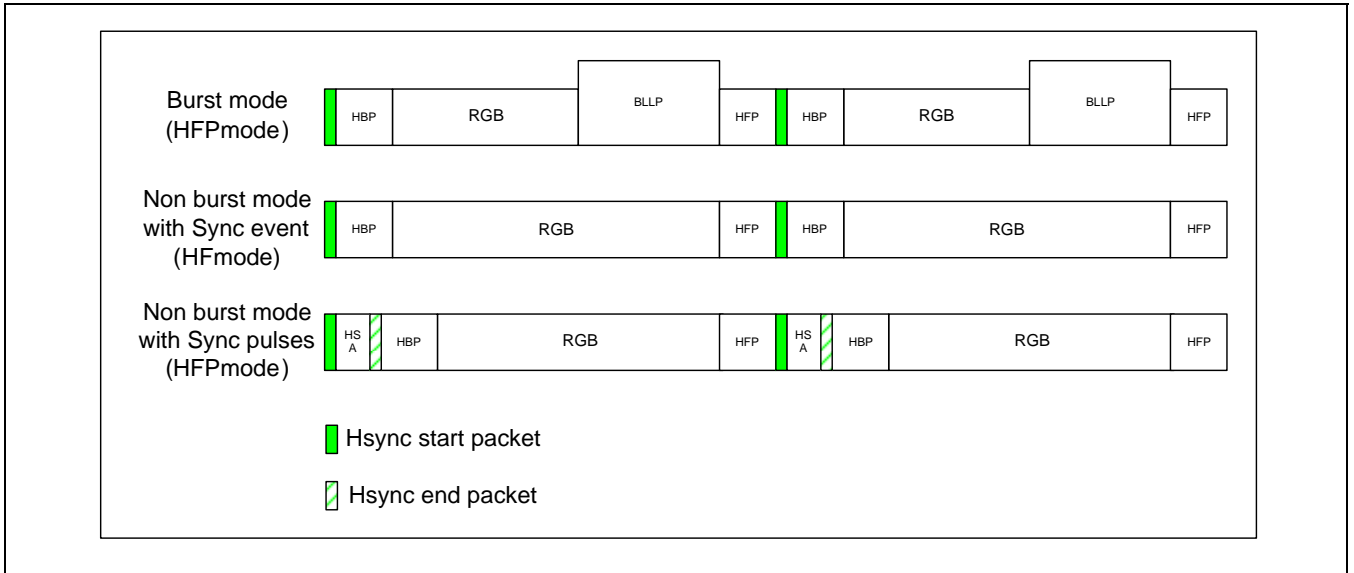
Burst mode (HFPmode)

HBP RGB BLLP HFP HBP RGB BLLP HFP

Non burst mode with Sync event (HFmode)

HBP RGB HFP HBP RGB HFP

Non burst mode with Sync pulses (HFPmode)

HS A HBP RGB HFP HS A HBP RGB HFP

Hsync start packet

Hsync end packet